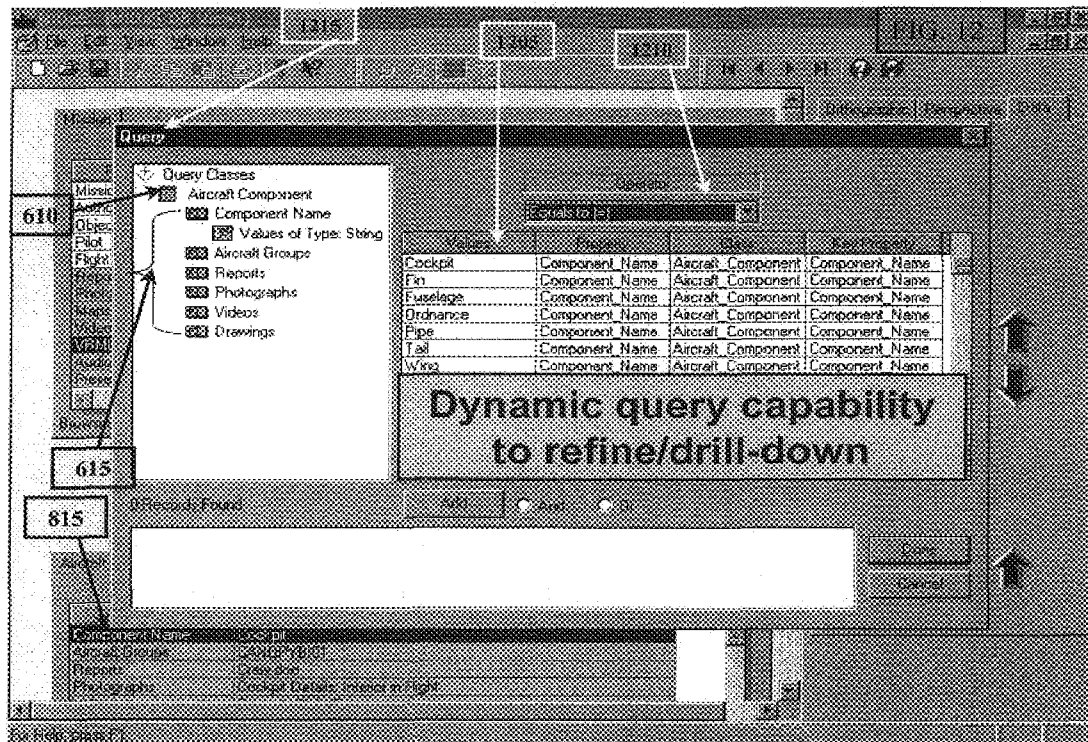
1318
1202
1210
FIG. 12

File Edit View Window Help

Query

Query Classes
Aircraft Component
Component Name
Values of Type: String
Aircraft Groups
Reports
Photographs
Videos
Drawings

610
615
815

Operator
Equals to [=]

| Value | Property | Class | Key Property |
|---|---|---|---|
| Cockpit | Component_Name | Aircraft_Component | Component_Name |
| Fin | Component_Name | Aircraft_Component | Component_Name |
| Fuselage | Component_Name | Aircraft_Component | Component_Name |
| Ordnance | Component_Name | Aircraft_Component | Component_Name |
| Pipe | Component_Name | Aircraft_Component | Component_Name |
| Tail | Component_Name | Aircraft_Component | Component_Name |
| Wing | Component_Name | Aircraft_Component | Component_Name |

Dynamic query capability to refine/drill-down

0 Records Found
Add
And
Or
Done
Cancel

Component Name Cockpit
Aircraft Groups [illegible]
Reports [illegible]
Photographs Cockpit Details; Interior in flight

For Help, press F1